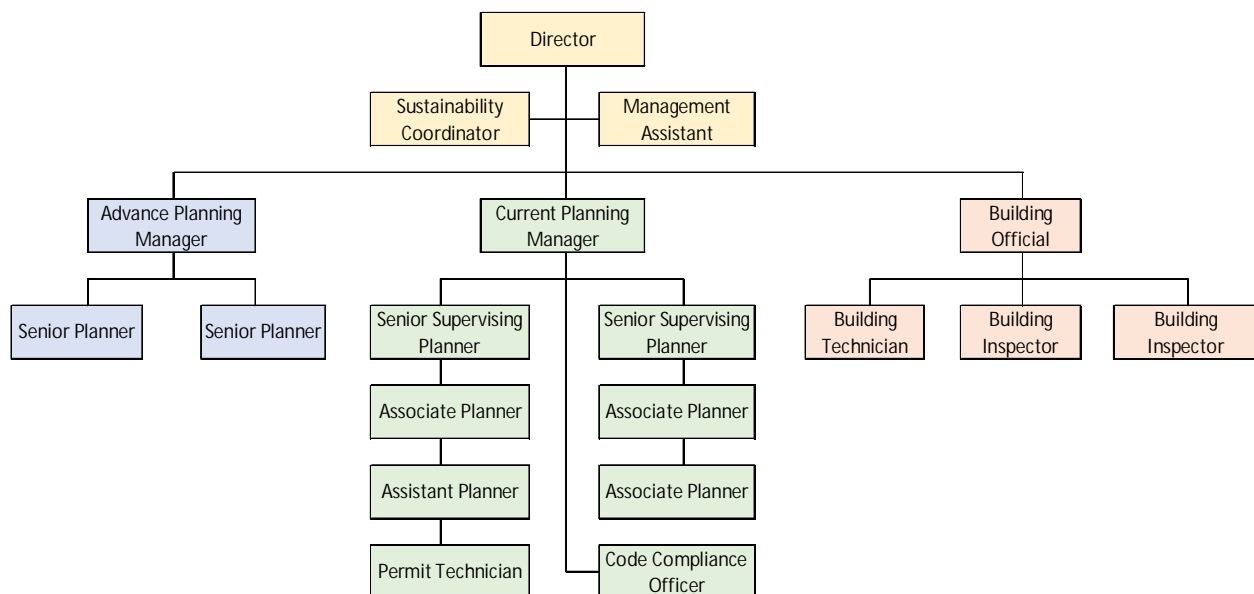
Director

Sustainability Coordinator

Management Assistant

Advance Planning Manager

Senior Planner

Senior Planner

Current Planning Manager

Senior Supervising Planner

Associate Planner

Assistant Planner

Permit Technician

Senior Supervising Planner

Associate Planner

Associate Planner

Code Compliance Officer

Building Official

Building Technician

Building Inspector

Building Inspector